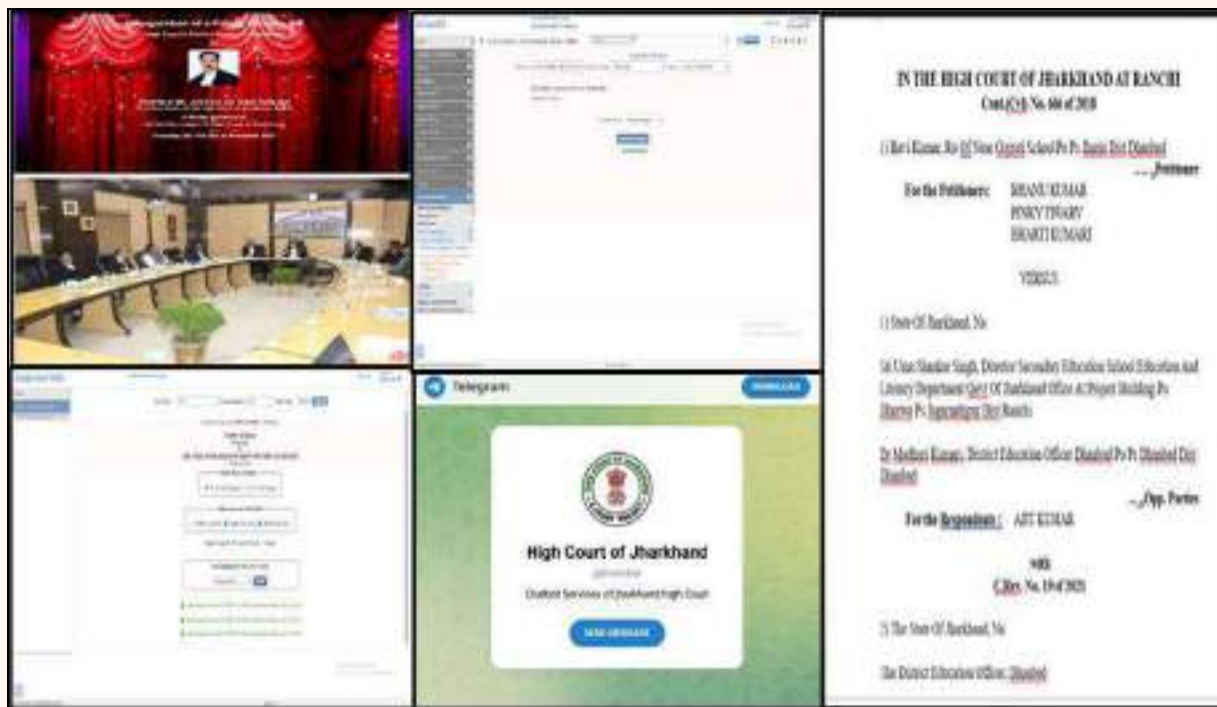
Telegram

DOWNLOAD

High Court of Jharkhand

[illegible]

Chatbot Services of Jharkhand High Court

SEND MESSAGE

IN THE HIGH COURT OF JHARKHAND AT RANCHI
Cont.(Civ) No. 66 of 2018

1) Ravi Kumar, S/o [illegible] School Po Ps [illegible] Dist Dhanbad
... Petitioner

For the Petitioner: BHANU KUMAR
PINKY TIWARY
BHARTI KUMARI

VERSUS

1) State Of Jharkhand, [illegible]

2) Umar Shankar Singh, Director Secondary Education School Education And Literacy Department Govt Of Jharkhand Office At Project Building Po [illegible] Ps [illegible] Dist Ranchi

3) Madhuri Kumari, District Education Officer Dhanbad Po Ps Dhanbad Dist Dhanbad
... Opp. Parties

For the Respondents : AJIT KUMAR

with
C.Rev. No. 19 of 2021

1) The State Of Jharkhand, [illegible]

The District Education Officer, Dhanbad